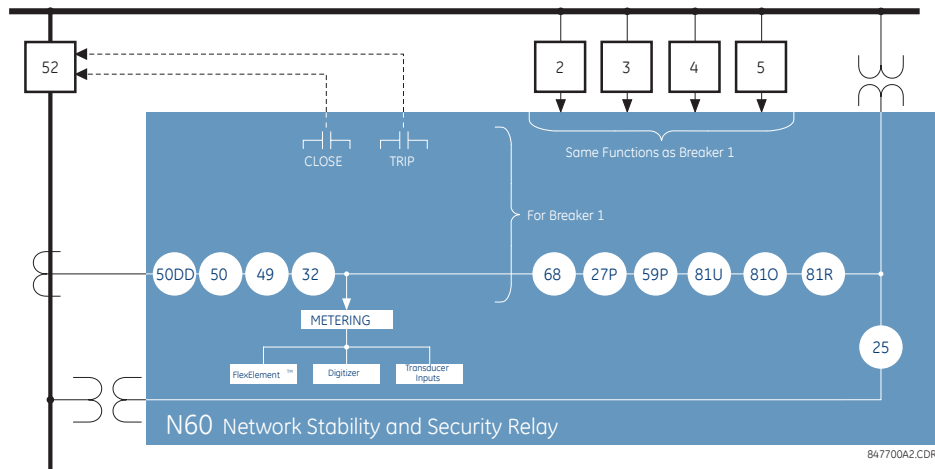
52

2

3

4

5

Same Functions as Breaker 1

CLOSE

TRIP

For Breaker 1

50DD

50

49

32

68

27P

59P

81U

81O

81R

METERING

FlexElement ™

Digitizer

Transducer Inputs

25

N60 Network Stability and Security Relay

847700A2.CDR